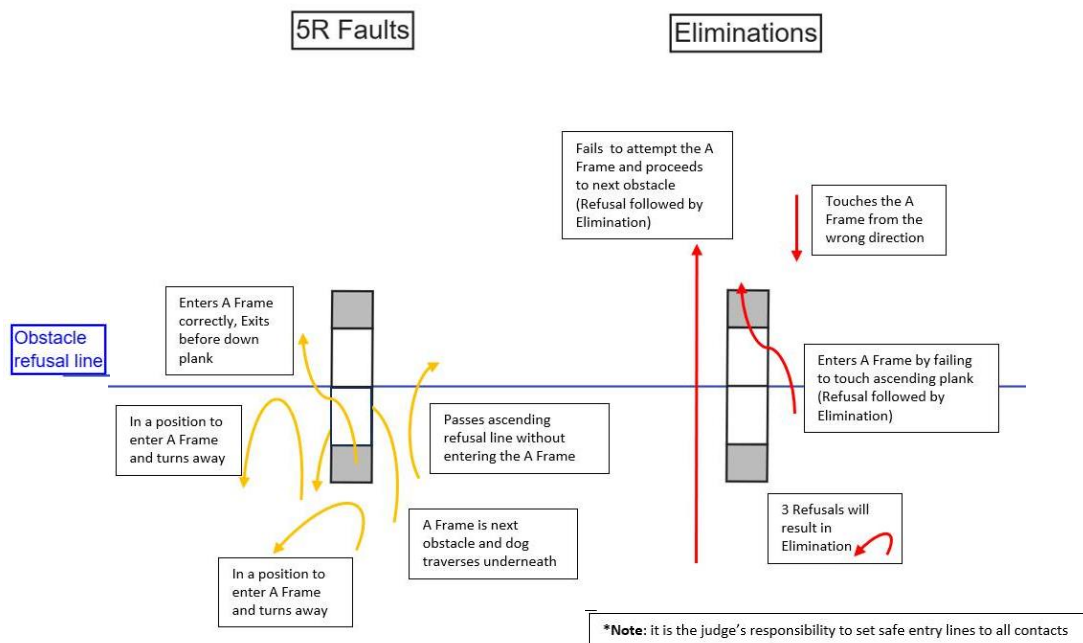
5R Faults

Eliminations

Fails to attempt the A Frame and proceeds to next obstacle (Refusal followed by Elimination)

Touches the A Frame from the wrong direction

Obstacle refusal line

Enters A Frame correctly, Exits before down plank

Enters A Frame by failing to touch ascending plank (Refusal followed by Elimination)

In a position to enter A Frame and turns away

Passes ascending refusal line without entering the A Frame

3 Refusals will result in Elimination

A Frame is next obstacle and dog traverses underneath

In a position to enter A Frame and turns away

*Note: it is the judge's responsibility to set safe entry lines to all contacts